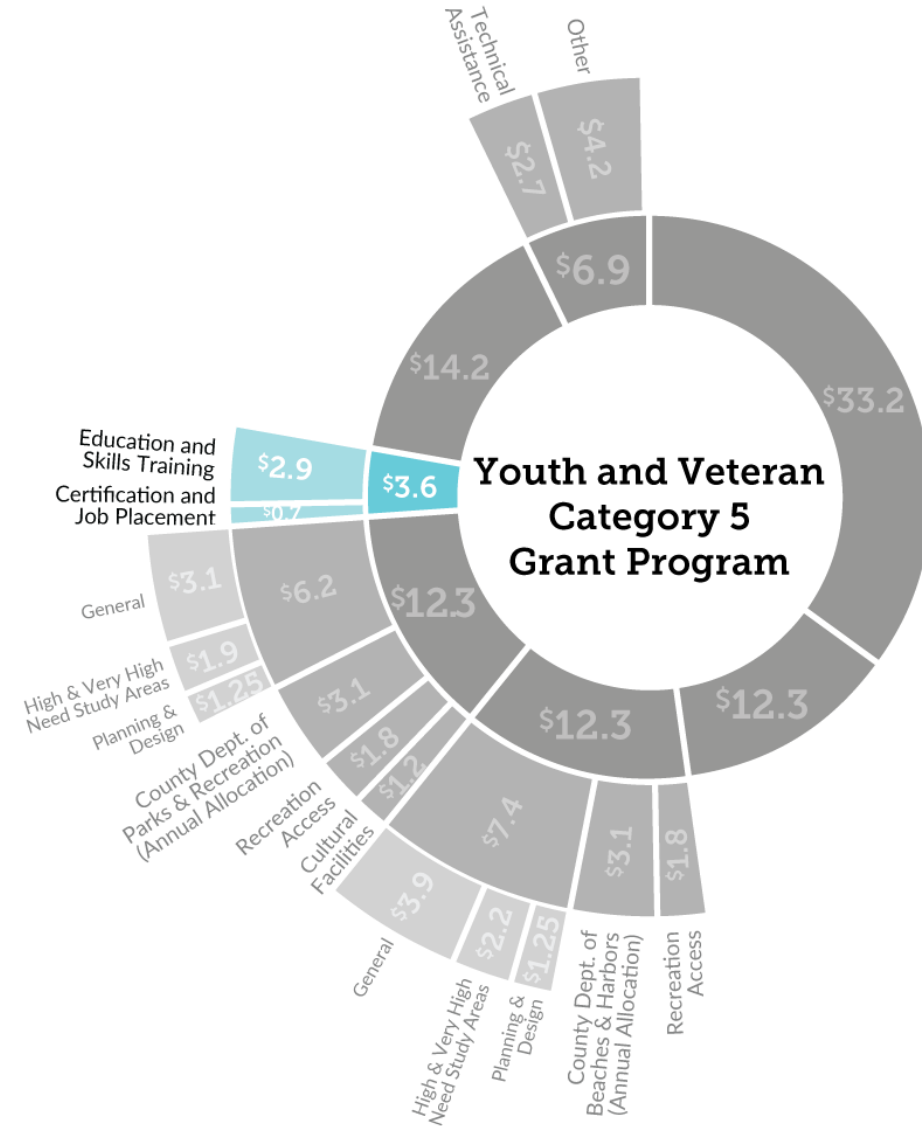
Technical Assistance

Other

$2.7

$4.2

$6.9

$14.2

$33.2

Education and Skills Training

$2.9

$3.6

Youth and Veteran Category 5 Grant Program

Certification and Job Placement

$0.7

General

$3.1

$6.2

$12.3

High & Very High Need Study Areas

$1.9

Planning & Design

$1.25

$3.1

County Dept. of Parks & Recreation (Annual Allocation)

$1.8

Recreation Access

$1.2

Cultural Facilities

$12.3

$12.3

$7.4

$3.1

$1.8

$3.9

$2.2

$1.25

General

High & Very High Need Study Areas

Planning & Design

County Dept. of Beaches & Harbors (Annual Allocation)

Recreation Access